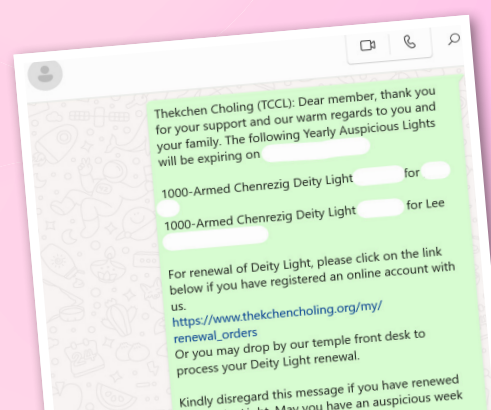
Thekchen Choling (TCCL): Dear member, thank you for your support and our warm regards to you and your family. The following Yearly Auspicious Lights will be expiring on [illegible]

1000-Armed Chenrezig Deity Light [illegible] for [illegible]

1000-Armed Chenrezig Deity Light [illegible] for Lee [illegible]

For renewal of Deity Light, please click on the link below if you have registered an online account with us.
https://www.thekchencholing.org/my/renewal_orders
Or you may drop by our temple front desk to process your Deity Light renewal.

Kindly disregard this message if you have renewed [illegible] Light. May you have an auspicious week